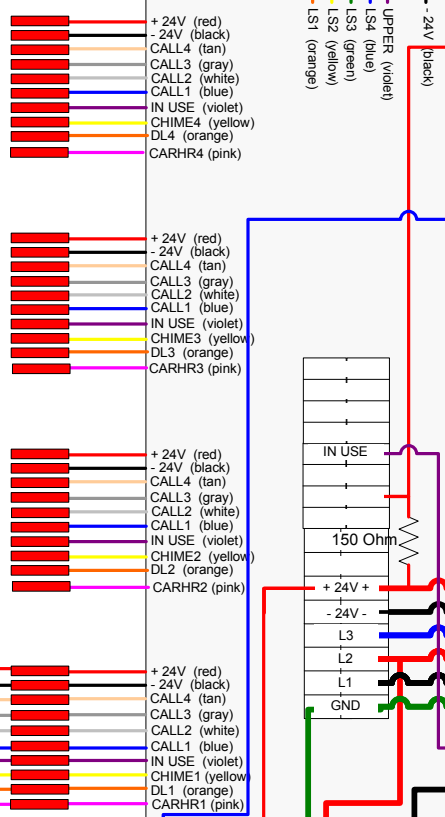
+ 24V (red)
- 24V (black)
CALL4 (tan)
CALL3 (gray)
CALL2 (white)
CALL1 (blue)
IN USE (violet)
CHIME4 (yellow)
DL4 (orange)
CARHR4 (pink)

LS1 (orange)
LS2 (yellow)
LS3 (green)
LS4 (blue)
UPPER (violet)
- 24V (black)

+ 24V (red)
- 24V (black)
CALL4 (tan)
CALL3 (gray)
CALL2 (white)
CALL1 (blue)
IN USE (violet)
CHIME3 (yellow)
DL3 (orange)
CARHR3 (pink)

IN USE

+ 24V (red)
- 24V (black)
CALL4 (tan)
CALL3 (gray)
CALL2 (white)
CALL1 (blue)
IN USE (violet)
CHIME2 (yellow)
DL2 (orange)
CARHR2 (pink)

150 Ohm
+ 24V +
- 24V -
L3
L2
L1
GND

+ 24V (red)
- 24V (black)
CALL4 (tan)
CALL3 (gray)
CALL2 (white)
CALL1 (blue)
IN USE (violet)
CHIME1 (yellow)
DL1 (orange)
CARHR1 (pink)